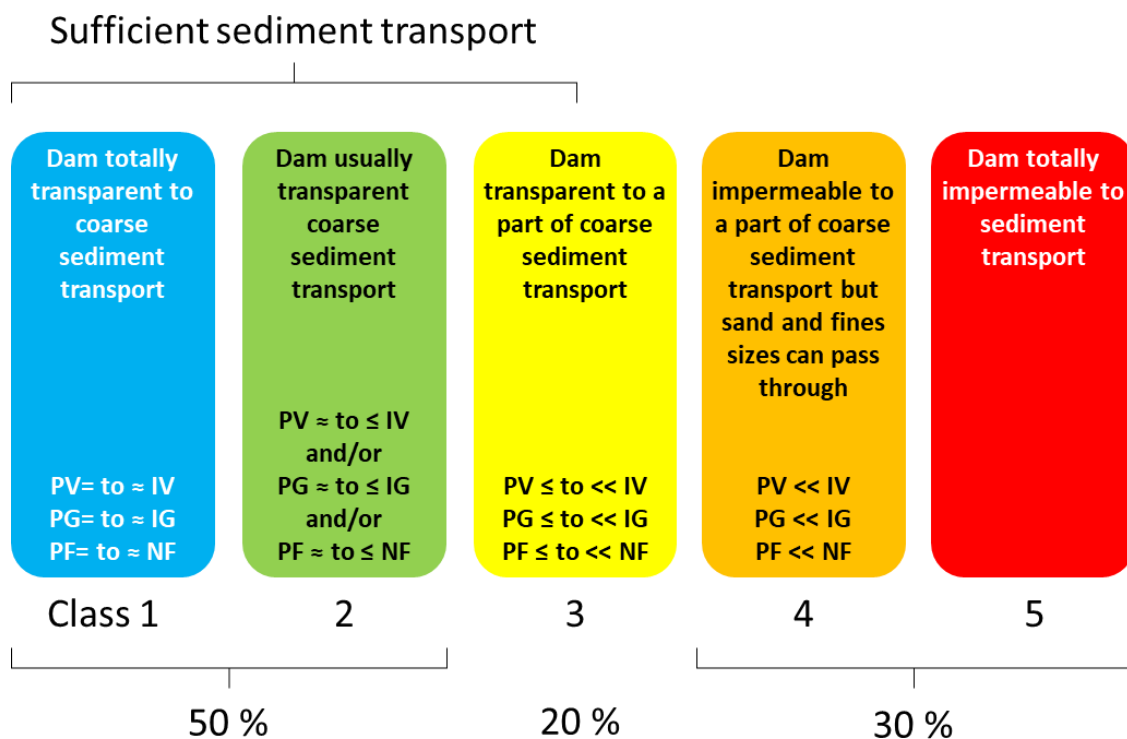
Sufficient sediment transport

Dam totally transparent to coarse sediment transport

PV= to ≈ IV
PG= to ≈ IG
PF= to ≈ NF

Dam usually transparent coarse sediment transport

PV ≈ to ≤ IV
and/or
PG ≈ to ≤ IG
and/or
PF ≈ to ≤ NF

Dam transparent to a part of coarse sediment transport

PV ≤ to << IV
PG ≤ to << IG
PF ≤ to << NF

Dam impermeable to a part of coarse sediment transport but sand and fines sizes can pass through

PV << IV
PG << IG
PF << NF

Dam totally impermeable to sediment transport

Class 1 2 3 4 5

50 % 20 % 30 %